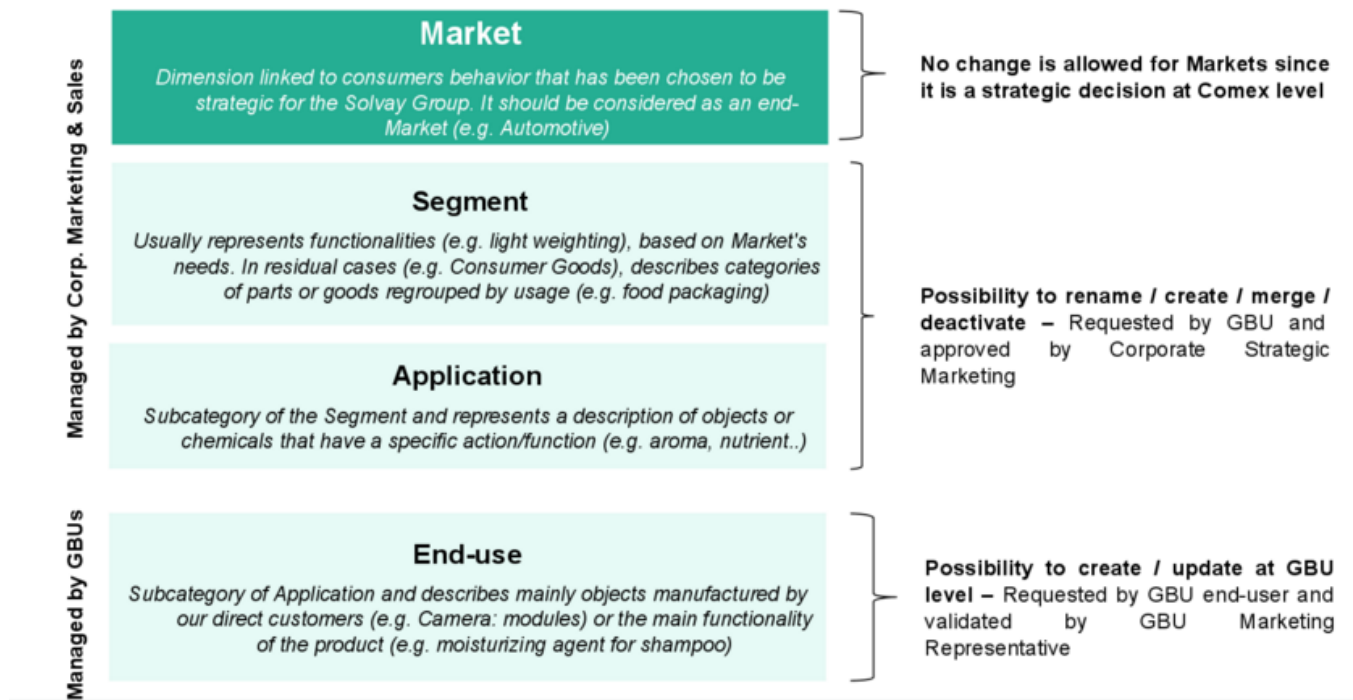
Managed by Corp. Marketing & Sales

Market

Dimension linked to consumers behavior that has been chosen to be strategic for the Solvay Group. It should be considered as an end-Market (e.g. Automotive)

No change is allowed for Markets since it is a strategic decision at Comex level

Segment

Usually represents functionalities (e.g. light weighting), based on Market's needs. In residual cases (e.g. Consumer Goods), describes categories of parts or goods regrouped by usage (e.g. food packaging)

Application

Subcategory of the Segment and represents a description of objects or chemicals that have a specific action/function (e.g. aroma, nutrient..)

Possibility to rename / create / merge / deactivate – Requested by GBU and approved by Corporate Strategic Marketing

Managed by GBUs

End-use

Subcategory of Application and describes mainly objects manufactured by our direct customers (e.g. Camera: modules) or the main functionality of the product (e.g. moisturizing agent for shampoo)

Possibility to create / update at GBU level – Requested by GBU end-user and validated by GBU Marketing Representative